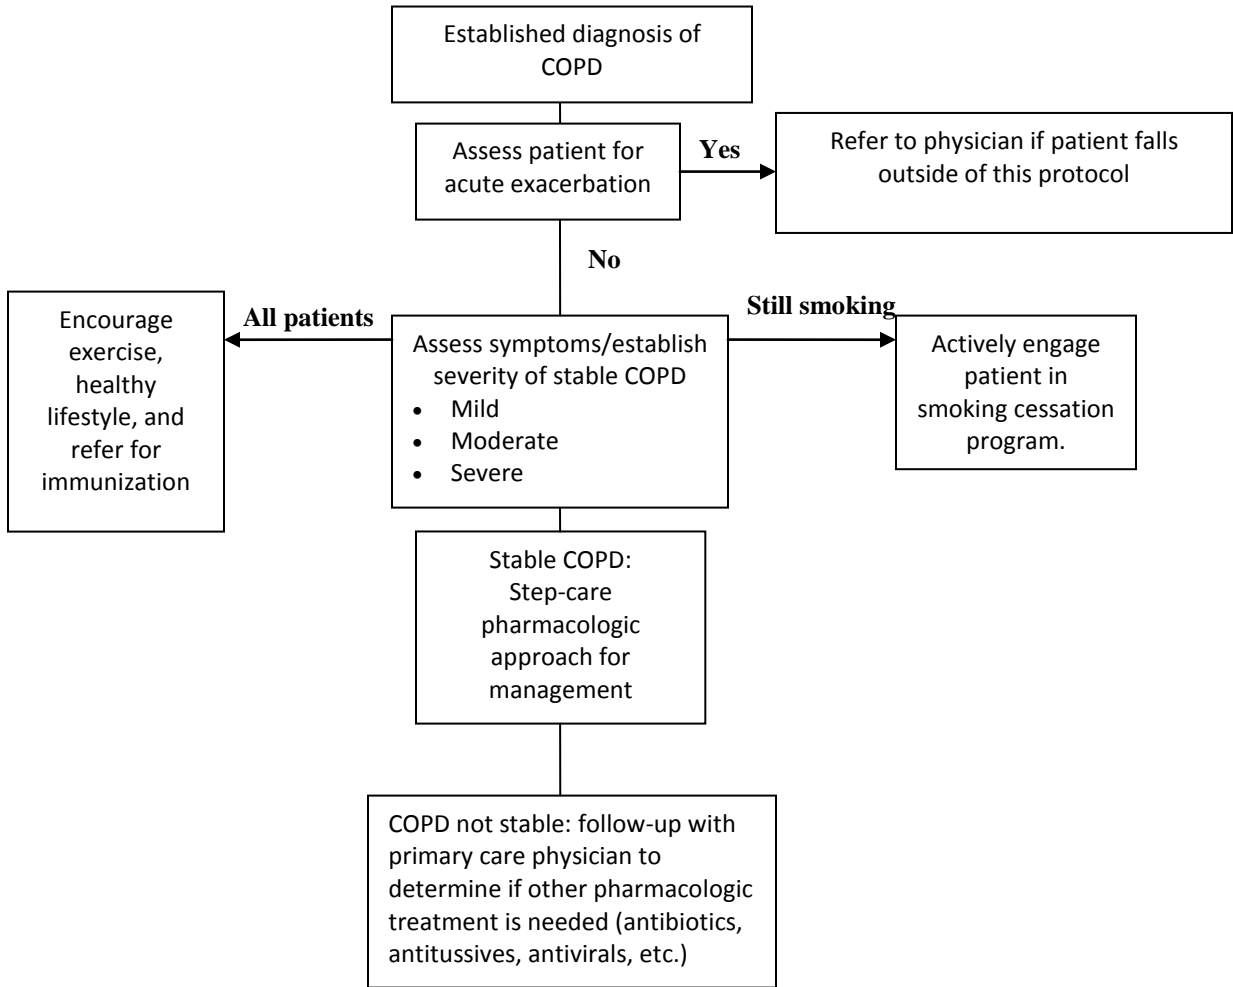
Established diagnosis of COPD

Assess patient for acute exacerbation

Yes

Refer to physician if patient falls outside of this protocol

No

All patients

Encourage exercise, healthy lifestyle, and refer for immunization

Assess symptoms/establish severity of stable COPD
• Mild
• Moderate
• Severe

Still smoking

Actively engage patient in smoking cessation program.

Stable COPD: Step-care pharmacologic approach for management

COPD not stable: follow-up with primary care physician to determine if other pharmacologic treatment is needed (antibiotics, antitussives, antivirals, etc.)